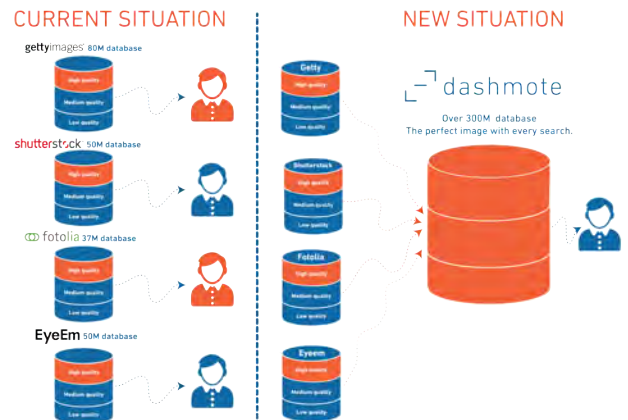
CURRENT SITUATION

gettyimages 80M database

High quality
Medium quality
Low quality

shutterstock 50M database

High quality
Medium quality
Low quality

fotolia 37M database

High quality
Medium quality
Low quality

EyeEm 50M database

High quality
Medium quality
Low quality

NEW SITUATION

Getty
High quality
Medium quality
Low quality

Shutterstock
High quality
Medium quality
Low quality

Fotolia
High quality
Medium quality
Low quality

Eyeem
High quality
Medium quality
Low quality

dashmote

Over 300M database
The perfect image with every search.